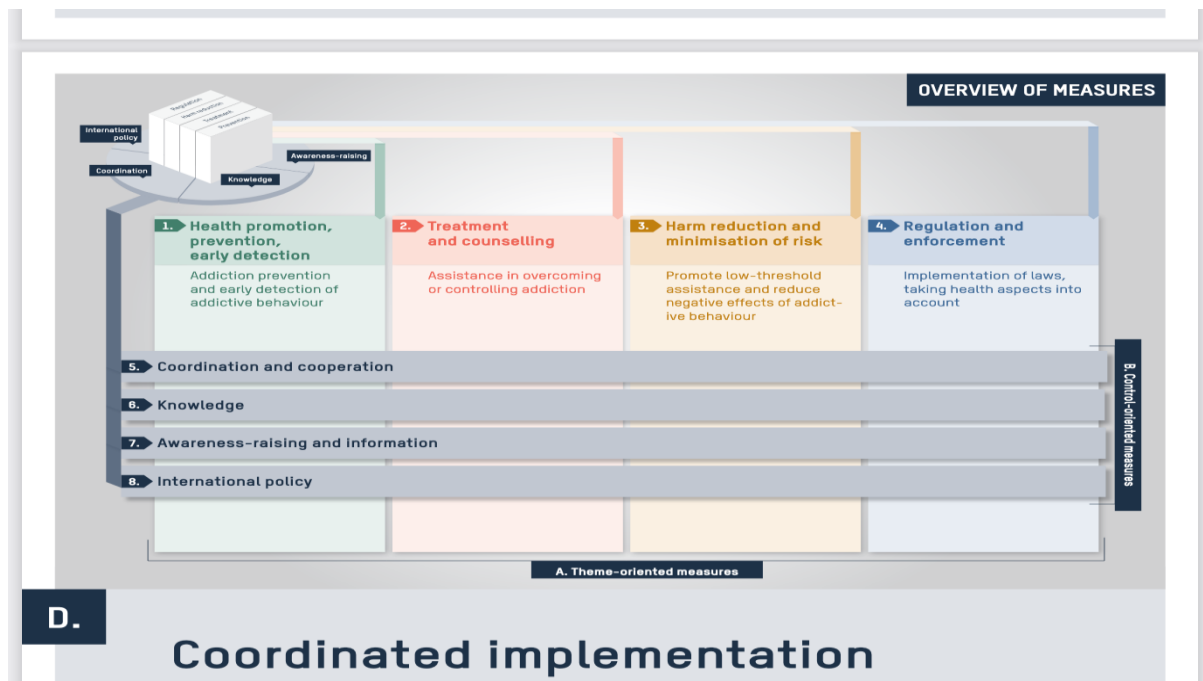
OVERVIEW OF MEASURES

Regulation
Harm reduction
Treatment
Prevention
International policy
Awareness-raising
Coordination
Knowledge

1. Health promotion, prevention, early detection
Addiction prevention and early detection of addictive behaviour

2. Treatment and counselling
Assistance in overcoming or controlling addiction

3. Harm reduction and minimisation of risk
Promote low-threshold assistance and reduce negative effects of addictive behaviour

4. Regulation and enforcement
Implementation of laws, taking health aspects into account

5. Coordination and cooperation
6. Knowledge
7. Awareness-raising and information
8. International policy

B. Control-oriented measures

A. Theme-oriented measures

D.

Coordinated implementation